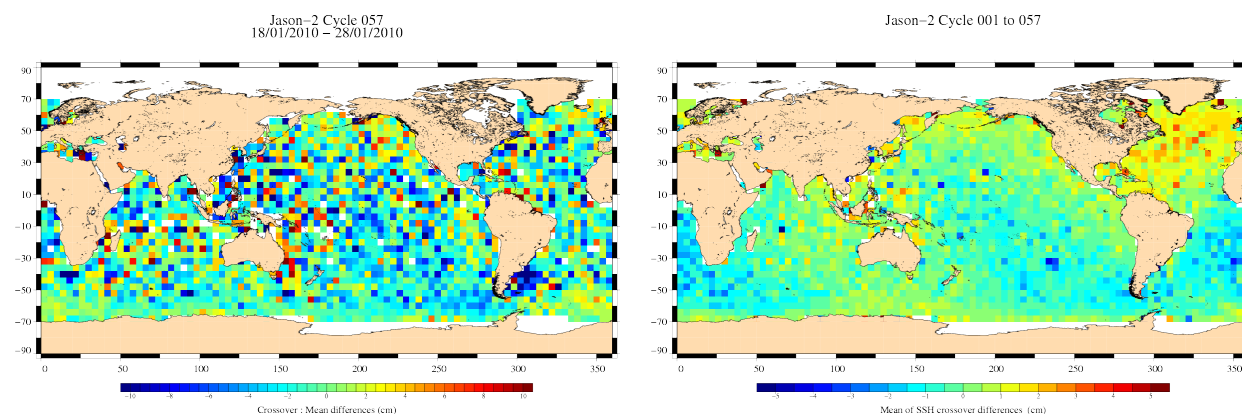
Jason−2 Cycle 057
18/01/2010 − 28/01/2010

90
70
50
30
10
−10
−30
−50
−70
−90

0 50 100 150 200 250 300 350

−10 −8 −6 −4 −2 0 2 4 6 8 10

Crossover : Mean differences (cm)

Jason−2 Cycle 001 to 057

90
70
50
30
10
−10
−30
−50
−70
−90

0 50 100 150 200 250 300 350

−5 −4 −3 −2 −1 0 1 2 3 4 5

Mean of SSH crossover differences (cm)